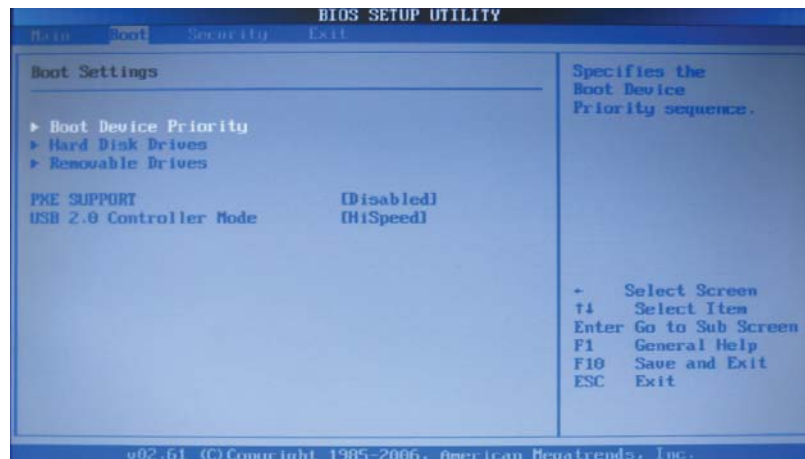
BIOS SETUP UTILITY

Main Boot Security Exit

Boot Settings

▶ Boot Device Priority
▶ Hard Disk Drives
▶ Removable Drives

PXE SUPPORT [Disabled]
USB 2.0 Controller Mode [HiSpeed]

Specifies the Boot Device Priority sequence.

← Select Screen
↑↓ Select Item
Enter Go to Sub Screen
F1 General Help
F10 Save and Exit
ESC Exit

v02.61 (C)Copyright 1985-2006, American Megatrends, Inc.